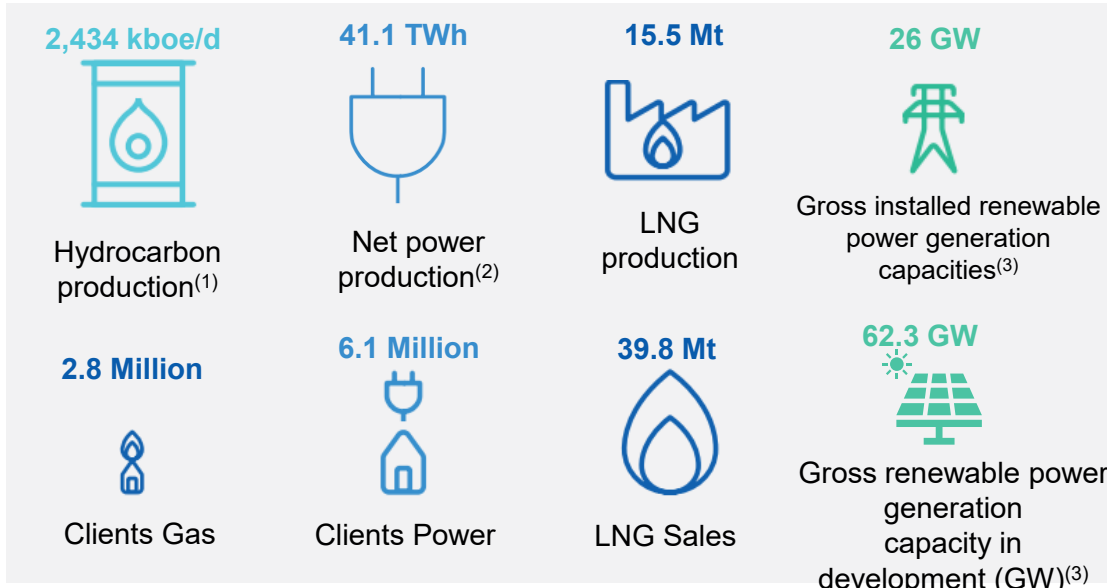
2,434 kboe/d

Hydrocarbon production$^{(1)}$

41.1 TWh

Net power production$^{(2)}$

15.5 Mt

LNG production

26 GW

Gross installed renewable power generation capacities$^{(3)}$

2.8 Million

Clients Gas

6.1 Million

Clients Power

39.8 Mt

LNG Sales

62.3 GW

Gross renewable power generation capacity in development (GW)$^{(3)}$